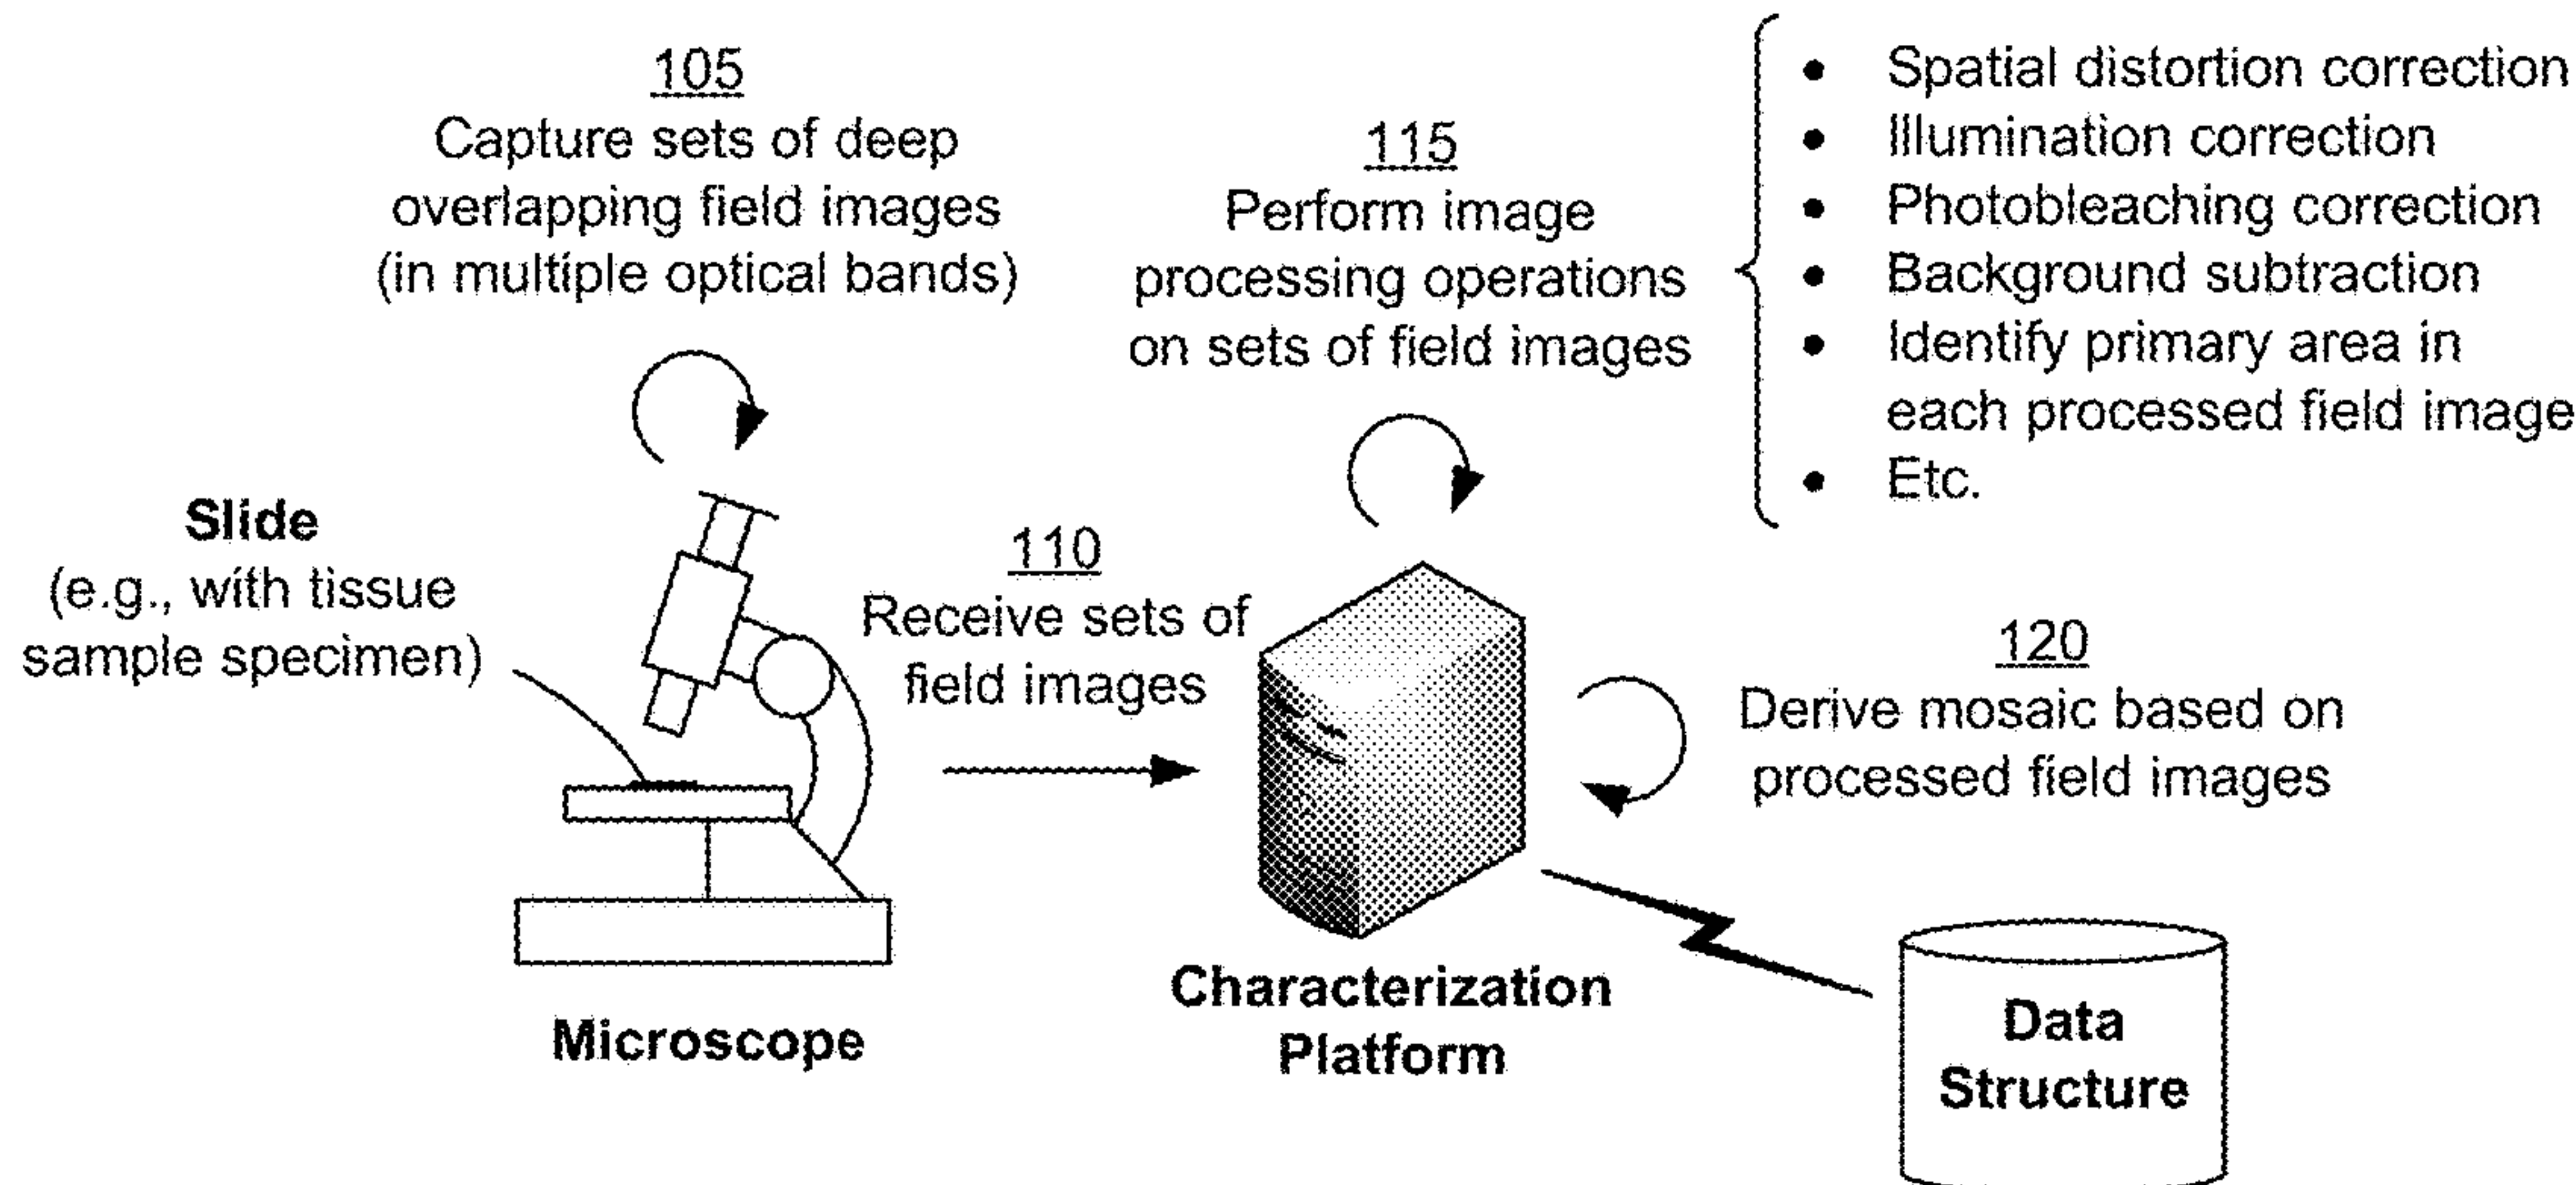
105
Capture sets of deep overlapping field images (in multiple optical bands)

115
Perform image processing operations on sets of field images

- Spatial distortion correction
- Illumination correction
- Photobleaching correction
- Background subtraction
- Identify primary area in each processed field image
- Etc.

Slide
(e.g., with tissue sample specimen)

110
Receive sets of field images

120
Derive mosaic based on processed field images

Microscope

Characterization Platform

Data Structure